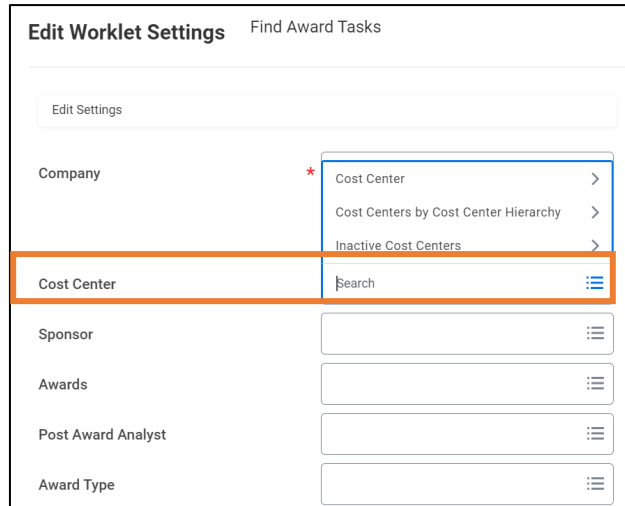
Edit Worklet Settings Find Award Tasks

Edit Settings

Company *

Cost Center >

Cost Centers by Cost Center Hierarchy >

Inactive Cost Centers >

Cost Center

Search

Sponsor

Awards

Post Award Analyst

Award Type